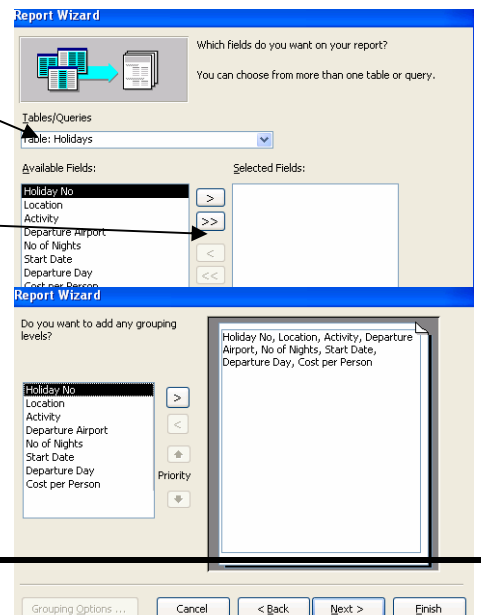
Report Wizard

Which fields do you want on your report?

You can choose from more than one table or query.

Tables/Queries

Table: Holidays

Available Fields:

Holiday No
Location
Activity
Departure Airport
No of Nights
Start Date
Departure Day
Cost per Person

>
>>
<
<<

Selected Fields:

Report Wizard

Do you want to add any grouping levels?

Holiday No
Location
Activity
Departure Airport
No of Nights
Start Date
Departure Day
Cost per Person

>
<
Priority

Holiday No, Location, Activity, Departure Airport, No of Nights, Start Date, Departure Day, Cost per Person

Grouping Options ...
Cancel
< Back
Next >
Finish